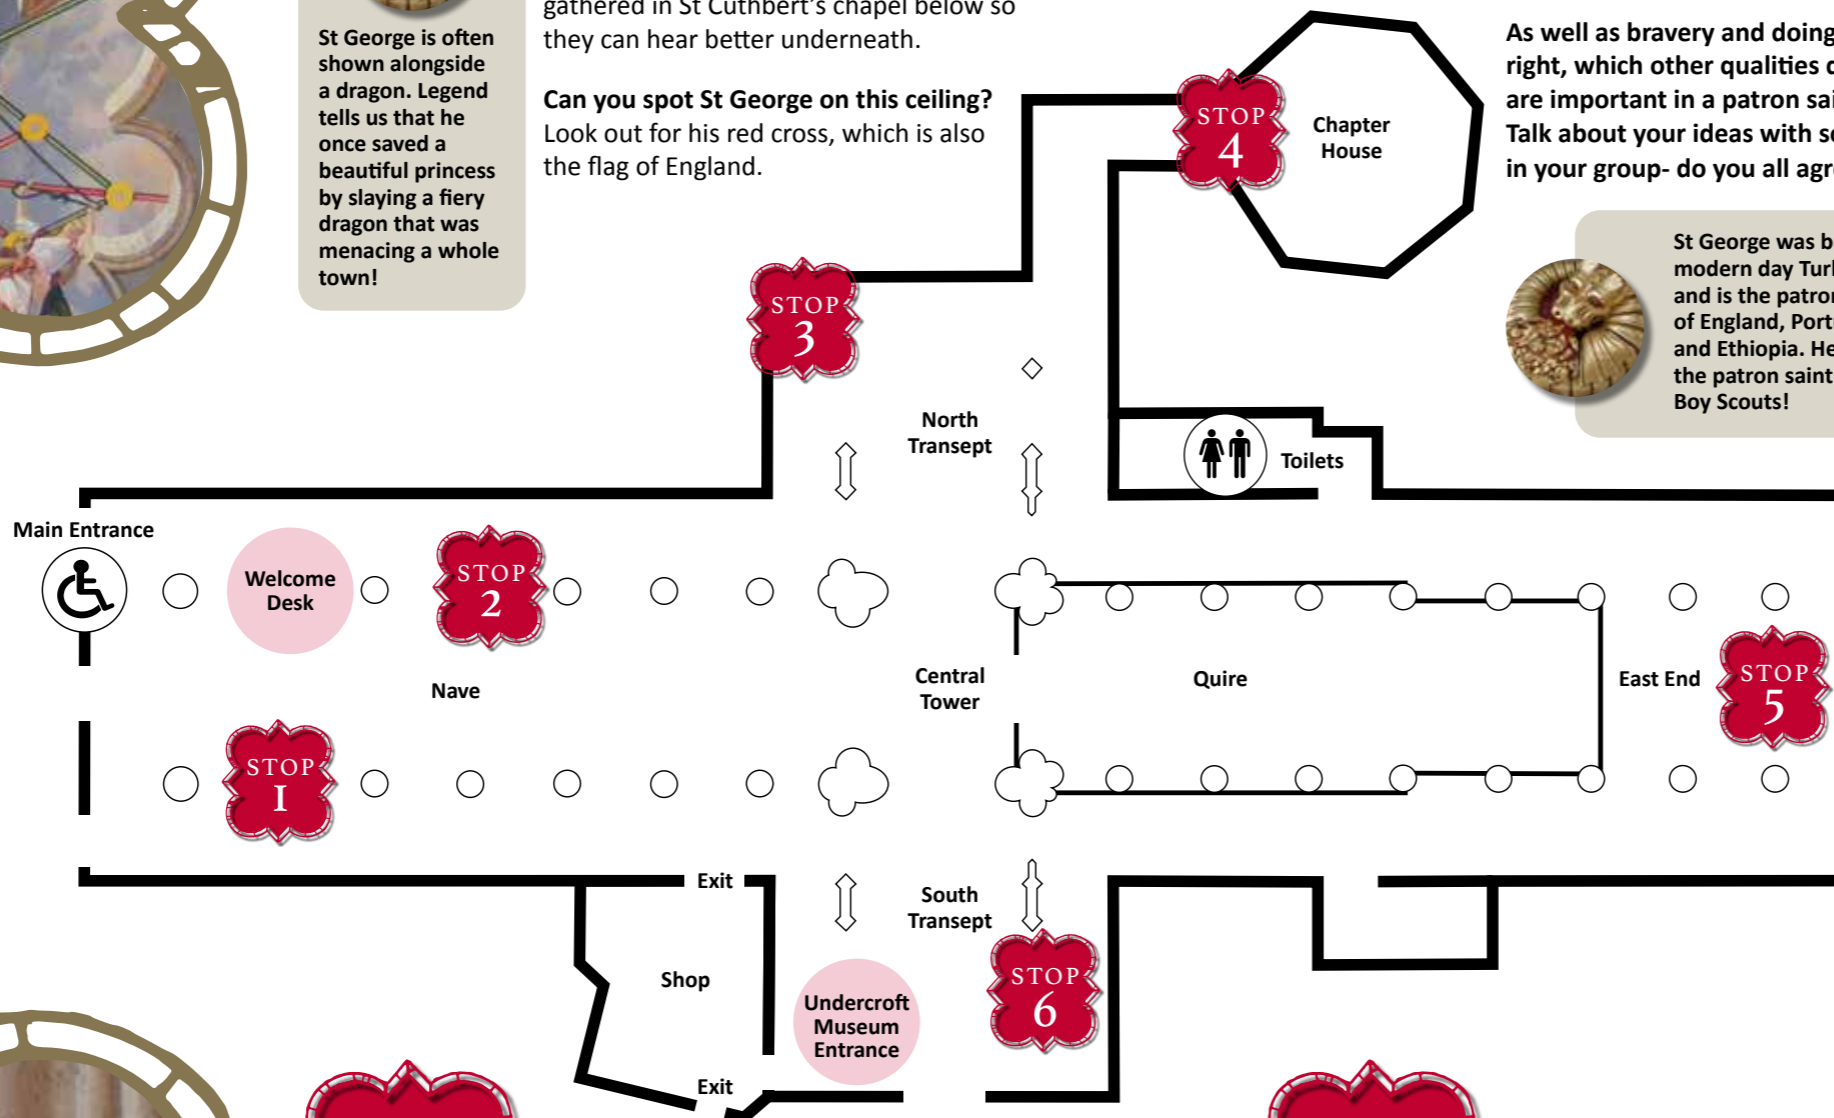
St George is often shown alongside a dragon. Legend tells us that he once saved a beautiful princess by slaying a fiery dragon that was menacing a whole town!

gathered in St Cuthbert's chapel below so they can hear better underneath.

**Can you spot St George on this ceiling?** Look out for his red cross, which is also the flag of England.

As well as bravery and doing right, which other qualities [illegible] are important in a patron sai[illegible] Talk about your ideas with s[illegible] in your group- do you all agr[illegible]

St George was b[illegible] modern day Tur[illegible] and is the patro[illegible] of England, Port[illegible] and Ethiopia. He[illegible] the patron saint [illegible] Boy Scouts!

STOP 4
Chapter House

STOP 3

North Transept

Toilets

Main Entrance

Welcome Desk

STOP 2

Nave

Central Tower

Quire

East End

STOP 5

STOP 1

Exit

South Transept

Shop

Undercroft Museum Entrance

STOP 6

Exit